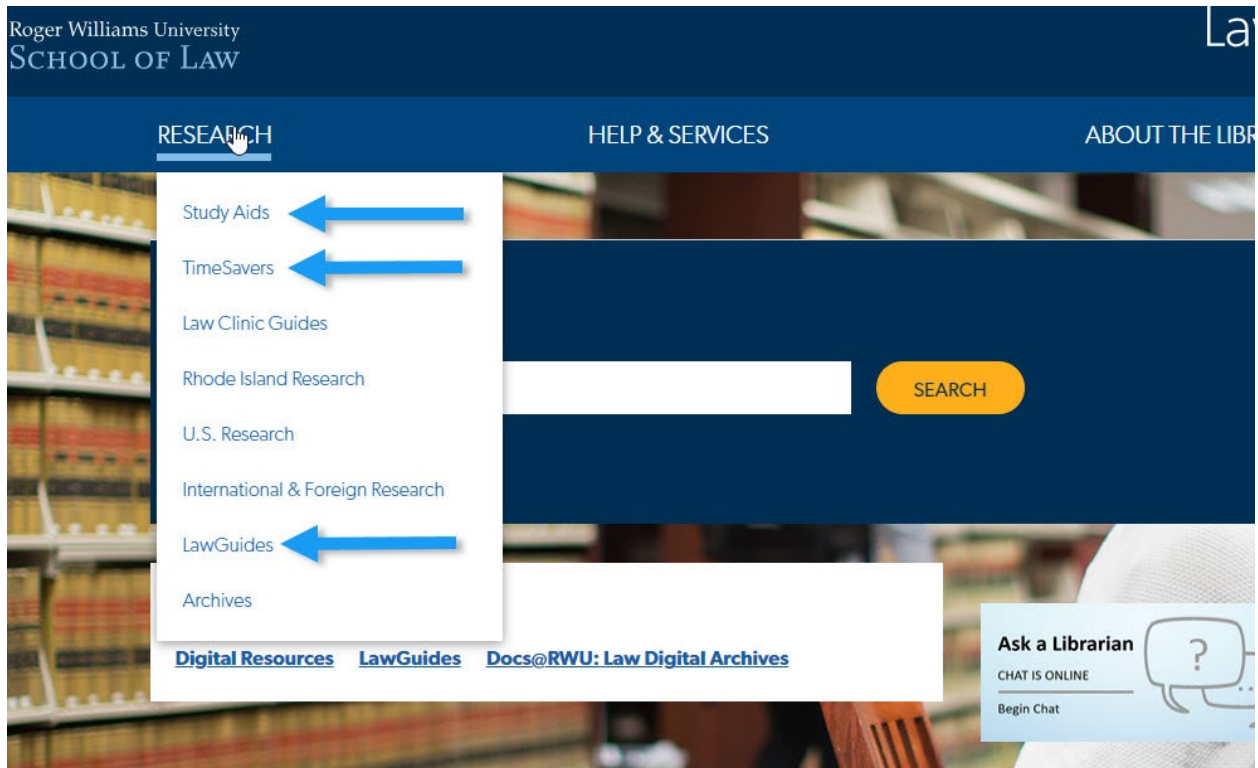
Roger Williams University
SCHOOL OF LAW

La

RESEARCH

HELP & SERVICES

ABOUT THE LIBR

Study Aids

TimeSavers

Law Clinic Guides

Rhode Island Research

U.S. Research

International & Foreign Research

LawGuides

Archives

SEARCH

Digital Resources LawGuides Docs@RWU: Law Digital Archives

Ask a Librarian
CHAT IS ONLINE
Begin Chat

?